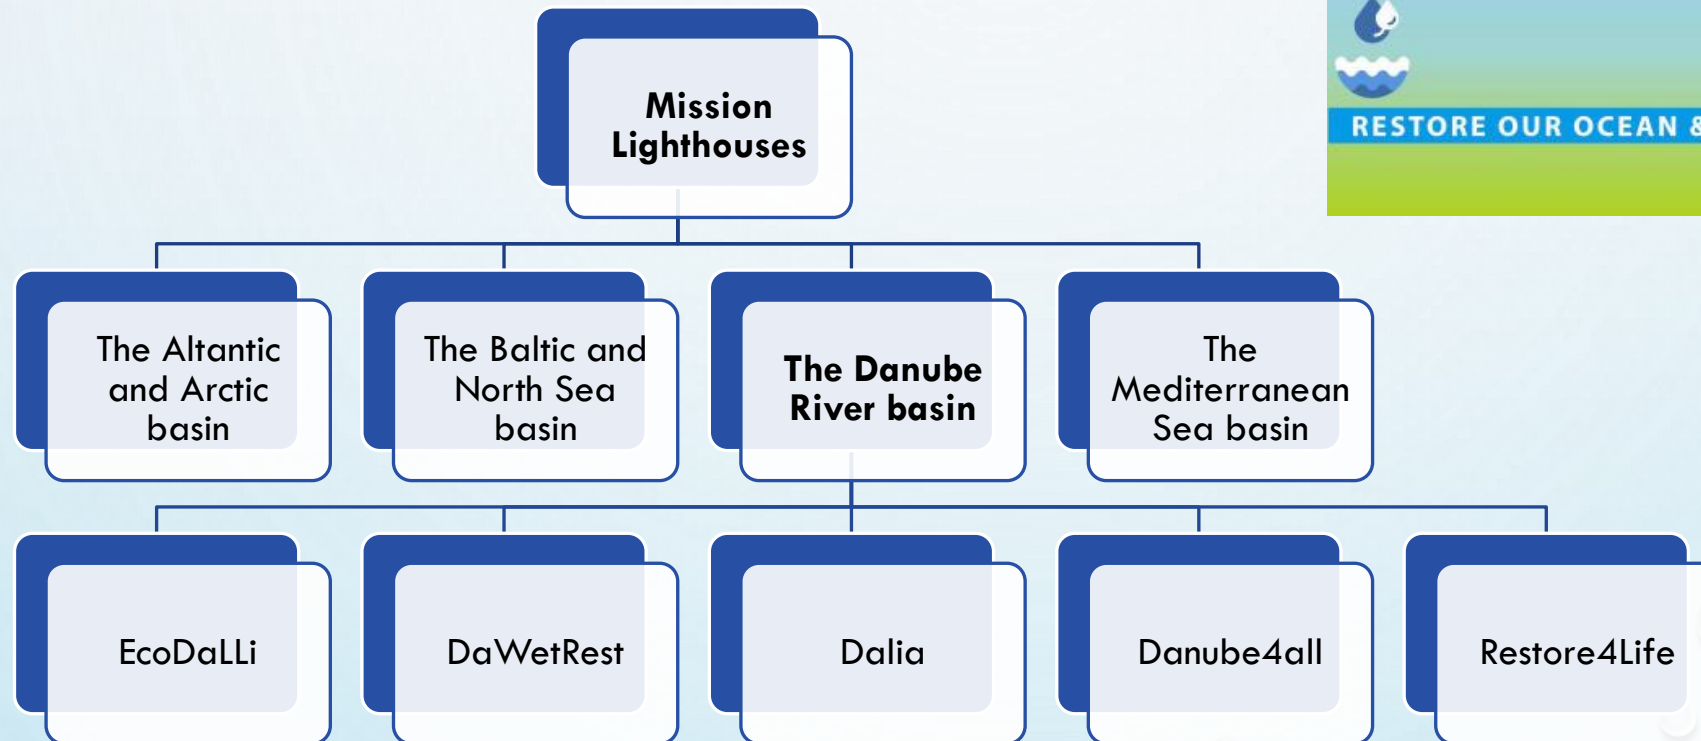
RESTORE OUR OCEAN &

Mission Lighthouses

The Altantic and Arctic basin

The Baltic and North Sea basin

The Danube River basin

The Mediterranean Sea basin

EcoDaLLi

DaWetRest

Dalia

Danube4all

Restore4Life